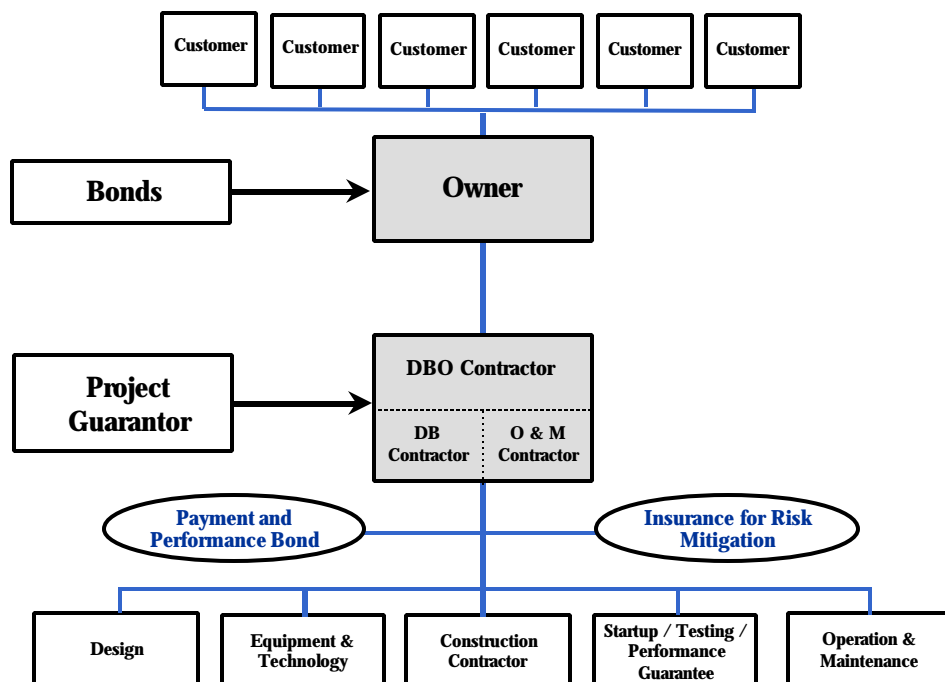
Customer

Customer

Customer

Customer

Customer

Customer

Bonds

Owner

Project Guarantor

DBO Contractor

DB Contractor

O & M Contractor

Payment and Performance Bond

Insurance for Risk Mitigation

Design

Equipment & Technology

Construction Contractor

Startup / Testing / Performance Guarantee

Operation & Maintenance